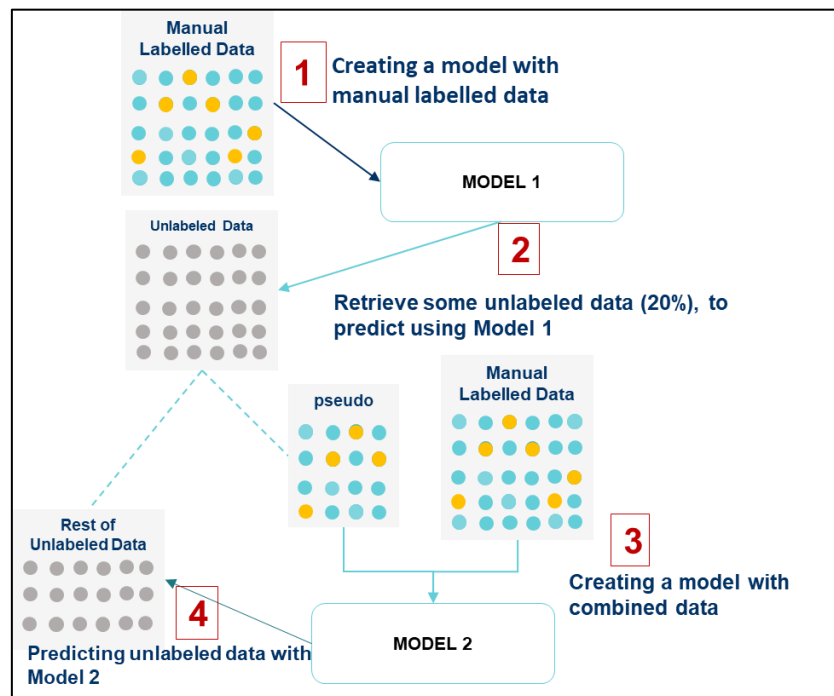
Manual Labelled Data

1 Creating a model with manual labelled data

MODEL 1

Unlabeled Data

2 Retrieve some unlabeled data (20%), to predict using Model 1

pseudo

Manual Labelled Data

3 Creating a model with combined data

Rest of Unlabeled Data

4

MODEL 2

Predicting unlabeled data with Model 2